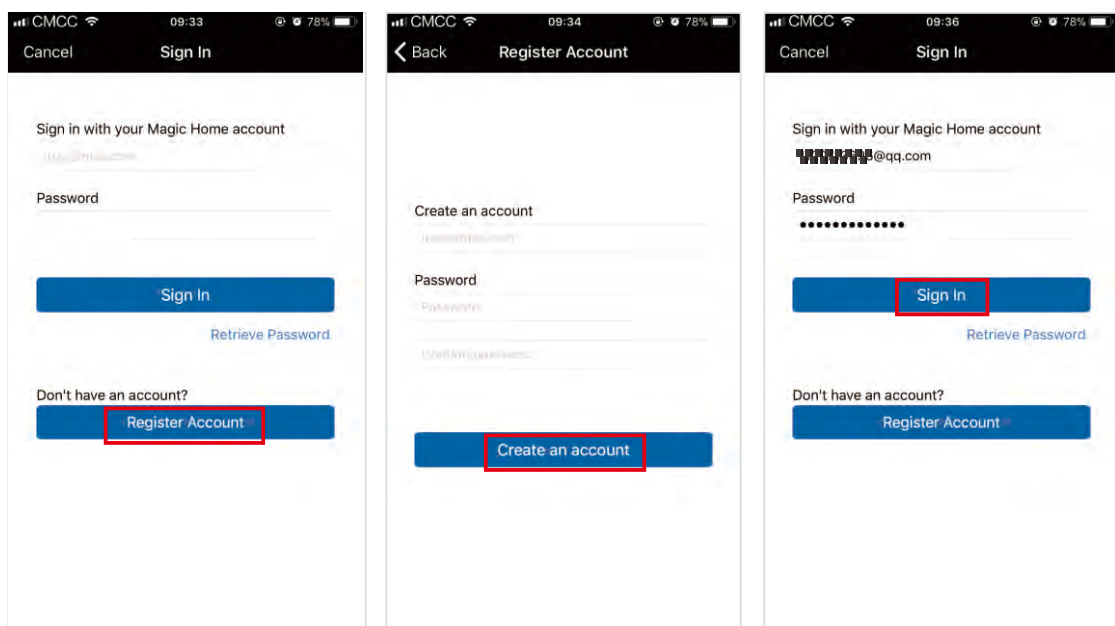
CMCC 09:33 78%
Cancel Sign In

Sign in with your Magic Home account
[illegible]

Password

Sign In

Retrieve Password

Don't have an account?

Register Account

CMCC 09:34 78%
Back Register Account

Create an account
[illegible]

Password
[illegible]

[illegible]

Create an account

CMCC 09:36 78%
Cancel Sign In

Sign in with your Magic Home account
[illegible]@qq.com

Password
•••••••••••••

Sign In

Retrieve Password

Don't have an account?

Register Account